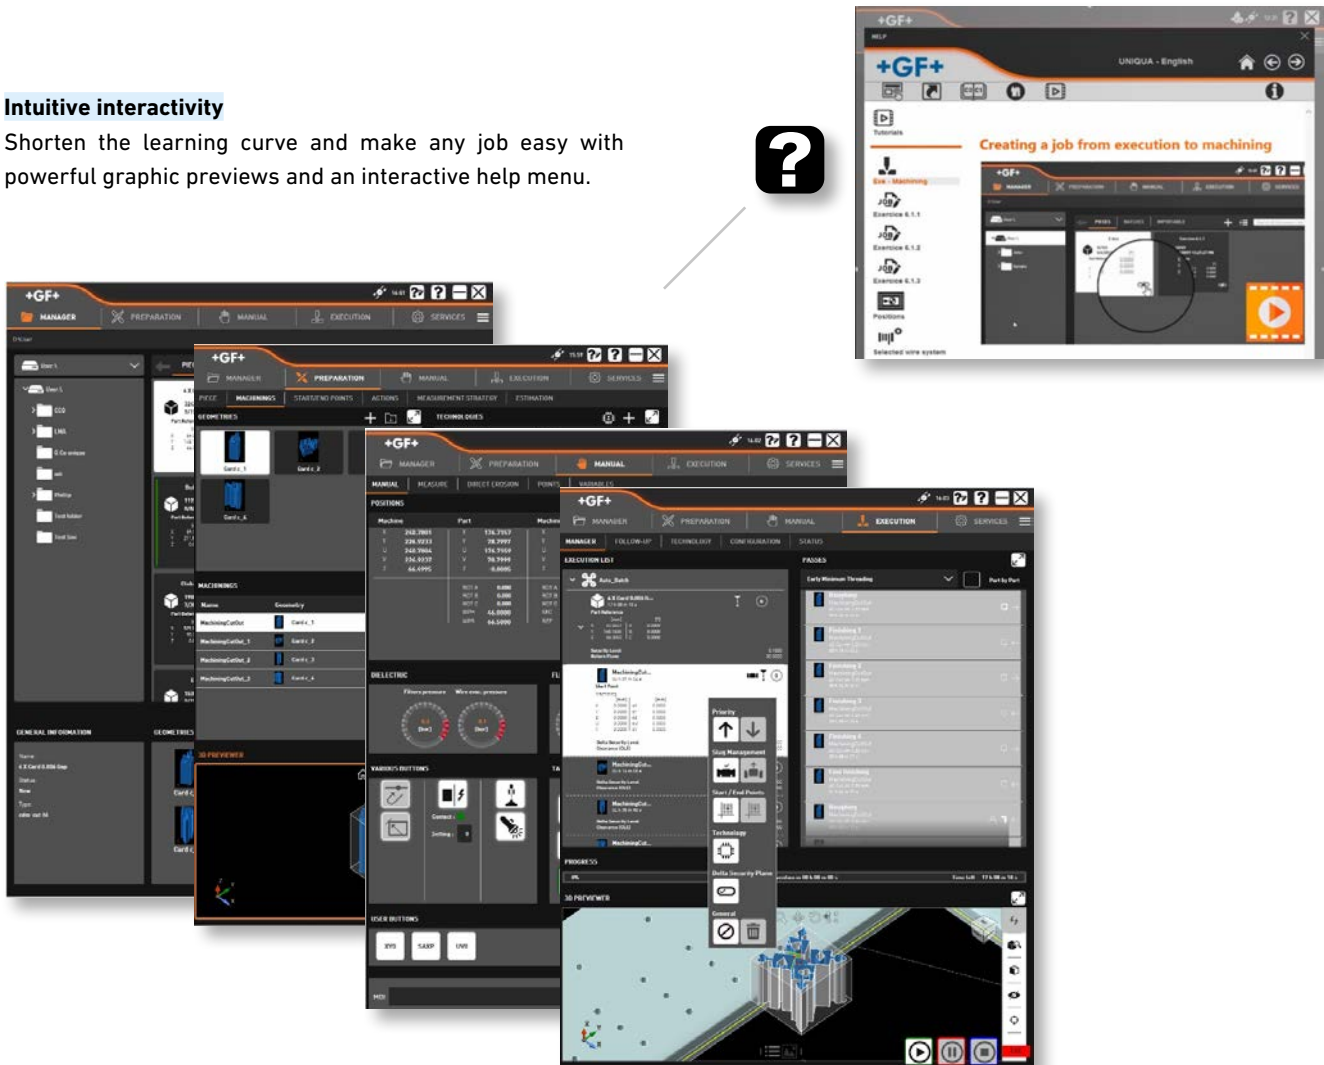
Intuitive interactivity

Shorten the learning curve and make any job easy with powerful graphic previews and an interactive help menu.

+GF+
HELP
+GF+
UNIQUA - English
Tutorials
Creating a job from execution to machining
Exercise 6.1.1
Exercise 6.1.2
Exercise 6.1.3
Positions
Selected wire system

+GF+
MANAGER
PREPARATION
MANUAL
EXECUTION
SERVICES
GENERAL INFORMATION
GEOMETRIES

+GF+
MANAGER
PREPARATION
MANUAL
EXECUTION
SERVICES
PIECE
MACHININGS
START/END POINTS
ACTIONS
MEASUREMENT STRATEGY
ESTIMATION
GEOMETRIES
TECHNOLOGIES
MACHININGS
3D PREVIEWER

+GF+
MANAGER
PREPARATION
MANUAL
EXECUTION
SERVICES
MANUAL
MEASURE
DIRECT EROSION
POINTS
VARIABLES
POSITIONS
DIELECTRIC
VARIOUS BUTTONS
USER BUTTONS

+GF+
MANAGER
PREPARATION
MANUAL
EXECUTION
SERVICES
MANAGER
FOLLOW-UP
TECHNOLOGY
CONFIGURATION
STATUS
EXECUTION LIST
PASSES
Priority
Slug Management
Start / End Points
Technology
Delta Security Plane
General
PROGRESS
3D PREVIEWER